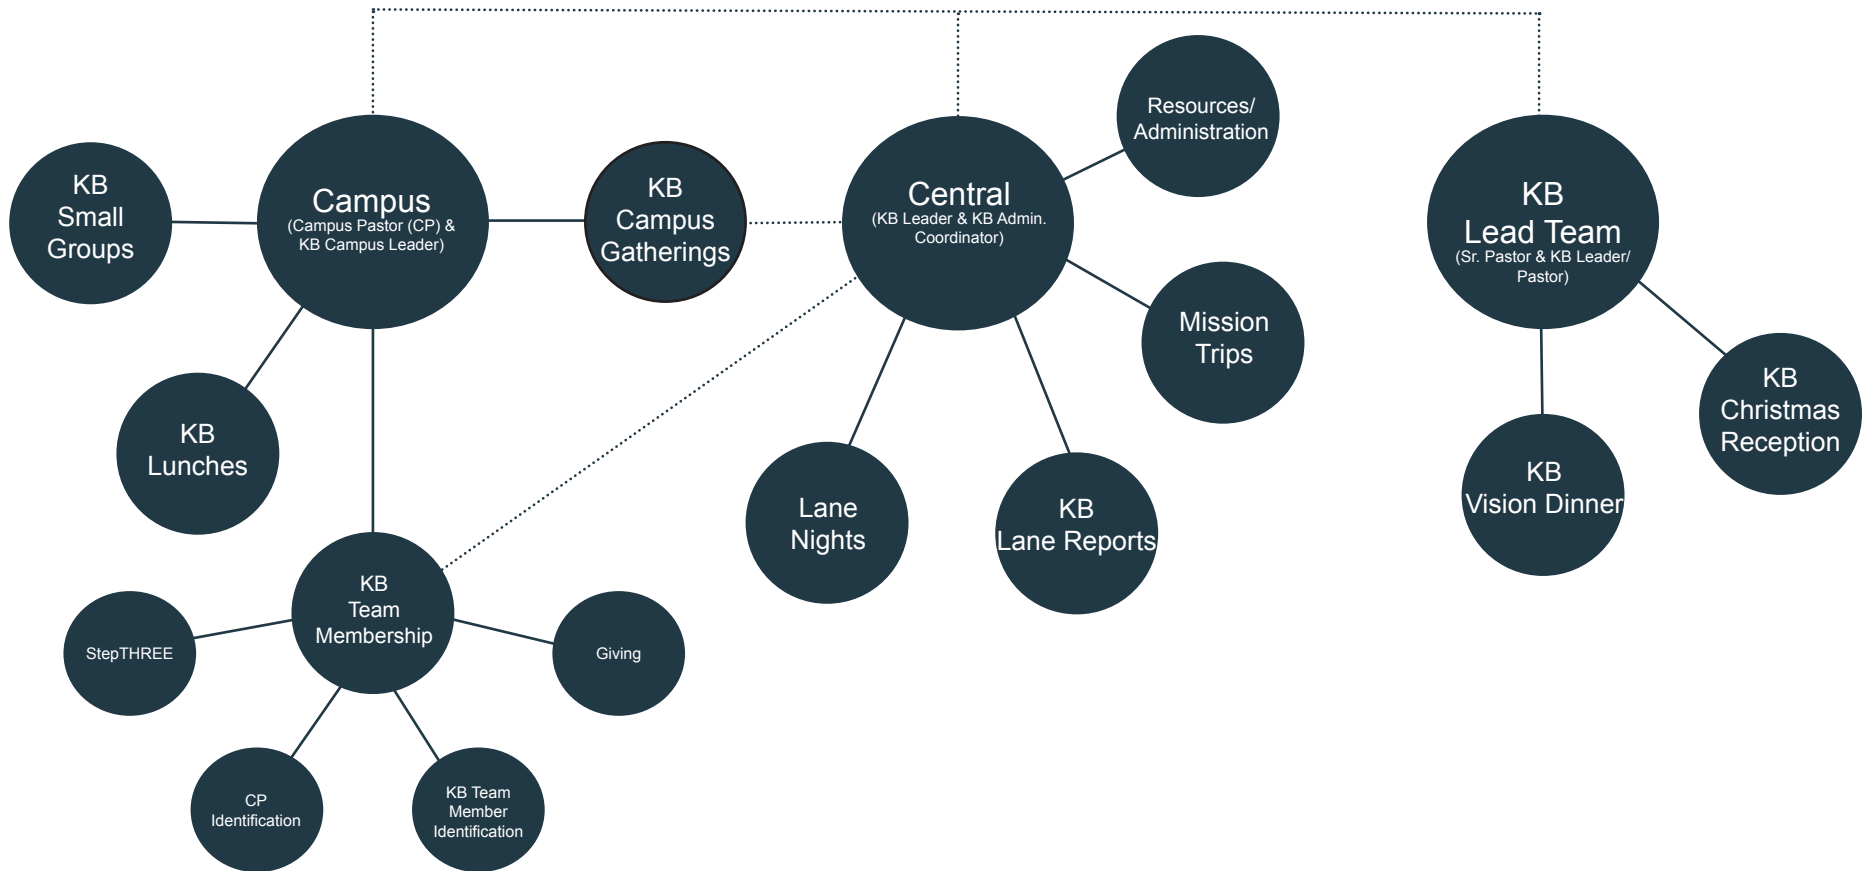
KB Small Groups

Campus
(Campus Pastor (CP) & KB Campus Leader)

KB Campus Gatherings

Central
(KB Leader & KB Admin. Coordinator)

Resources/ Administration

KB Lead Team
(Sr. Pastor & KB Leader/ Pastor)

KB Lunches

Mission Trips

KB Christmas Reception

Lane Nights

KB Lane Reports

KB Vision Dinner

KB Team Membership

StepTHREE

Giving

CP Identification

KB Team Member Identification